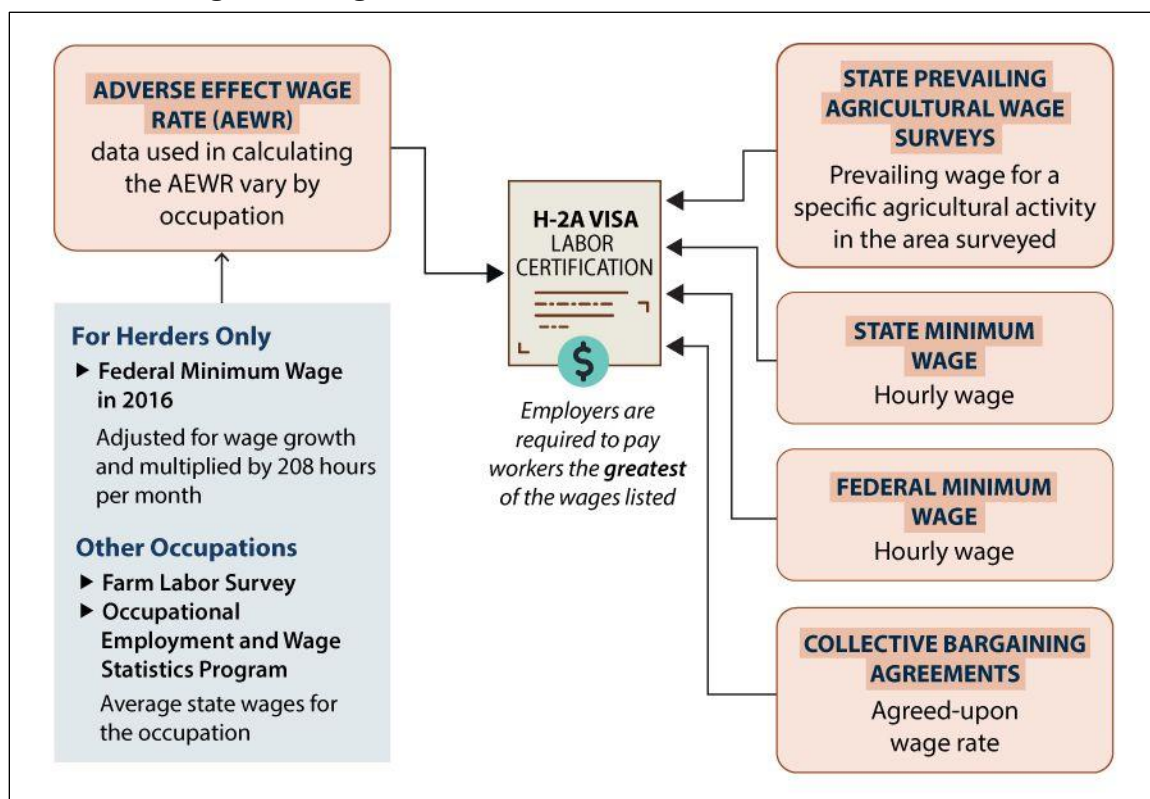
ADVERSE EFFECT WAGE RATE (AEWR)
data used in calculating the AEWR vary by occupation

For Herders Only
▶ Federal Minimum Wage in 2016
Adjusted for wage growth and multiplied by 208 hours per month

Other Occupations
▶ Farm Labor Survey
▶ Occupational Employment and Wage Statistics Program
Average state wages for the occupation

H-2A VISA
LABOR
CERTIFICATION

$

*Employers are required to pay workers the **greatest** of the wages listed*

STATE PREVAILING AGRICULTURAL WAGE SURVEYS
Prevailing wage for a specific agricultural activity in the area surveyed

STATE MINIMUM WAGE
Hourly wage

FEDERAL MINIMUM WAGE
Hourly wage

COLLECTIVE BARGAINING AGREEMENTS
Agreed-upon wage rate